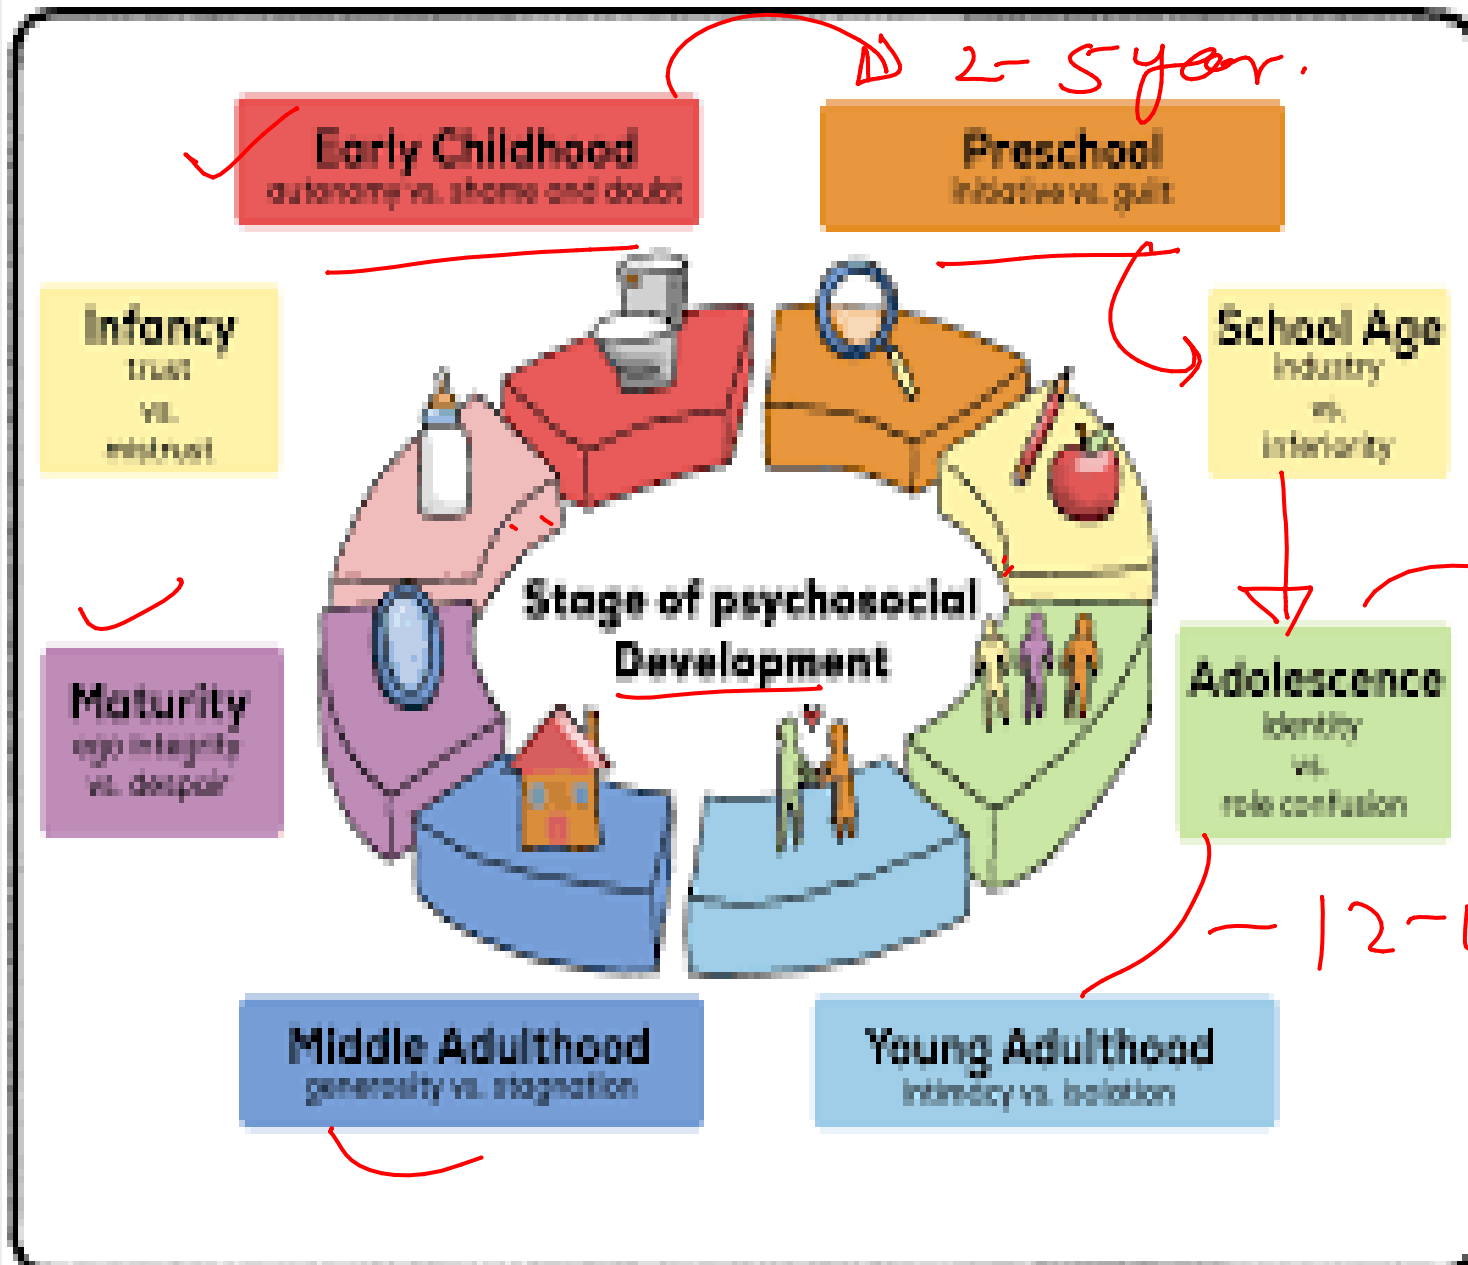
2-5 year.

Early Childhood
autonomy vs. shame and doubt

Preschool
initiative vs. guilt

Infancy
trust
vs.
mistrust

School Age
industry
vs.
inferiority

Stage of psychosocial Development

Maturity
ego integrity
vs. despair

Adolescence
identity
vs.
role confusion

12-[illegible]

Middle Adulthood
generosity vs. stagnation

Young Adulthood
intimacy vs. isolation